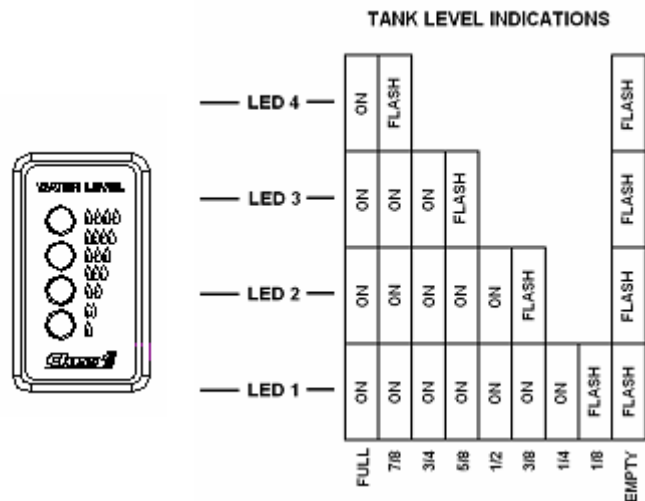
TANK LEVEL INDICATIONS

WATER LEVEL

| | FULL | 7/8 | 3/4 | 5/8 | 1/2 | 3/8 | 1/4 | 1/8 | EMPTY |
|---|---|---|---|---|---|---|---|---|---|
| LED 4 | ON | FLASH | | | | | | | FLASH |
| LED 3 | ON | ON | ON | FLASH | | | | | FLASH |
| LED 2 | ON | ON | ON | ON | ON | FLASH | | | FLASH |
| LED 1 | ON | ON | ON | ON | ON | ON | ON | FLASH | FLASH |

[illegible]